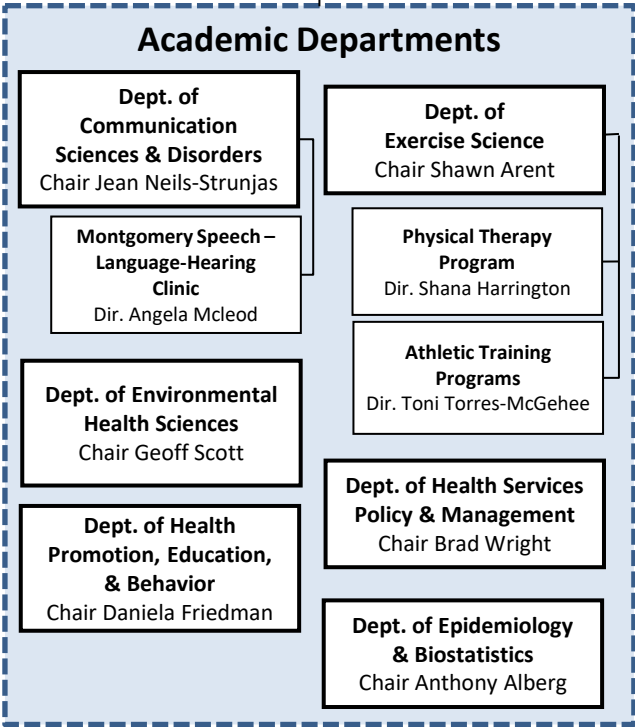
Academic Departments

Dept. of Communication Sciences & Disorders
Chair Jean Neils-Strunjas

Montgomery Speech – Language-Hearing Clinic
Dir. Angela Mcleod

Dept. of Exercise Science
Chair Shawn Arent

Physical Therapy Program
Dir. Shana Harrington

Athletic Training Programs
Dir. Toni Torres-McGehee

Dept. of Environmental Health Sciences
Chair Geoff Scott

Dept. of Health Services Policy & Management
Chair Brad Wright

Dept. of Health Promotion, Education, & Behavior
Chair Daniela Friedman

Dept. of Epidemiology & Biostatistics
Chair Anthony Alberg